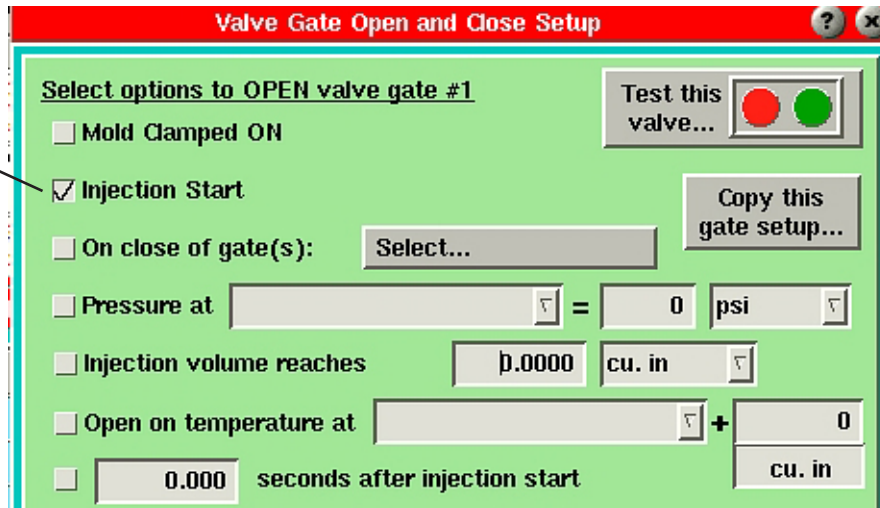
Valve Gate Open and Close Setup

?

Select options to OPEN valve gate #1

Test this valve...

Mold Clamped ON

Injection Start

Copy this gate setup...

On close of gate(s):

Select...

Pressure at

=

0

psi

Injection volume reaches

0.0000

cu. in

Open on temperature at

+

0

0.000

seconds after injection start

cu. in